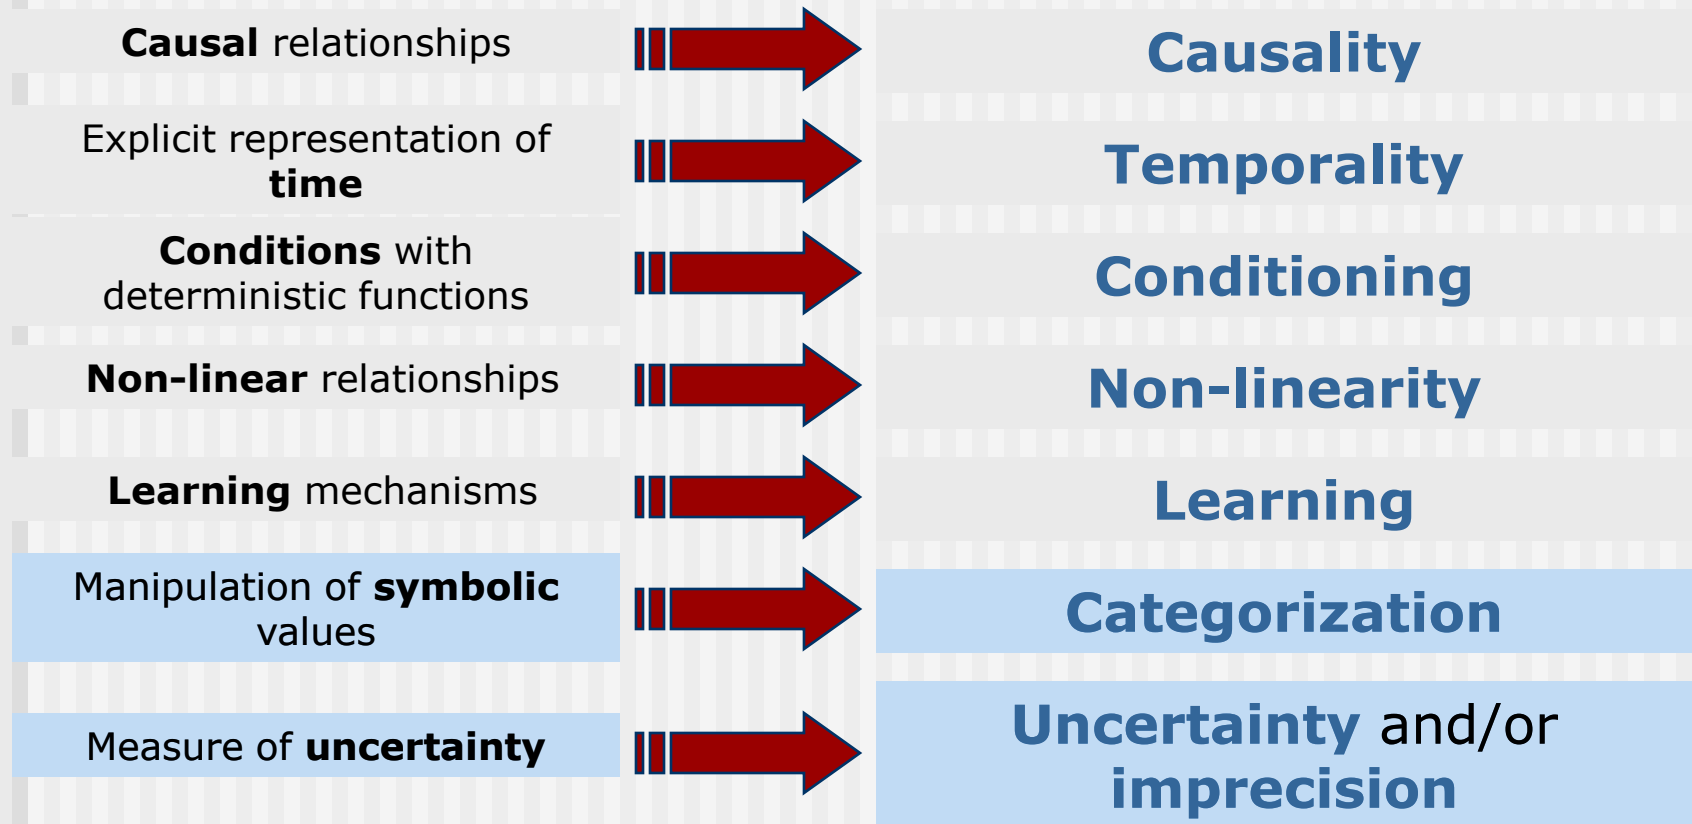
**Causal** relationships

Causality

Explicit representation of **time**

Temporality

**Conditions** with deterministic functions

Conditioning

**Non-linear** relationships

Non-linearity

**Learning** mechanisms

Learning

Manipulation of **symbolic** values

Categorization

Measure of **uncertainty**

Uncertainty and/or imprecision